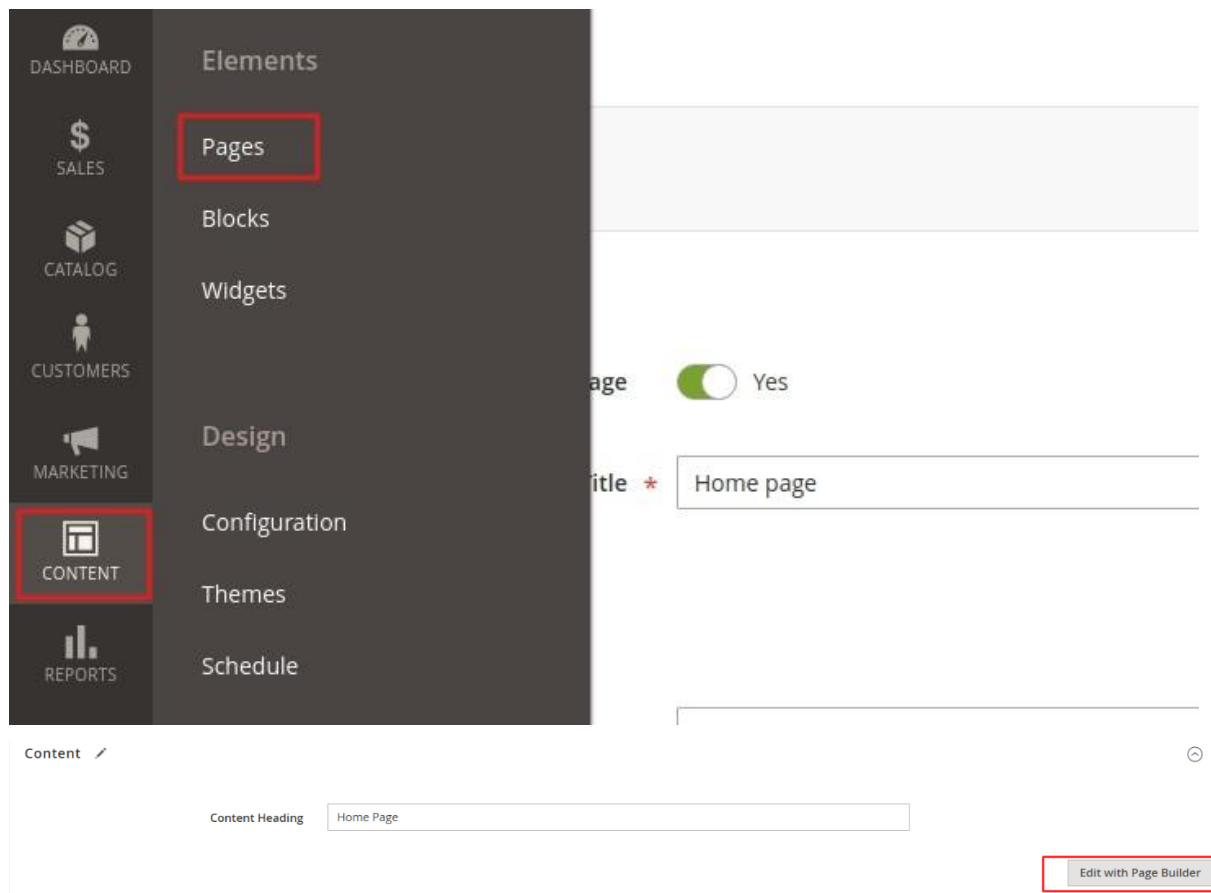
DASHBOARD

SALES

CATALOG

CUSTOMERS

MARKETING

CONTENT

REPORTS

Elements

Pages

Blocks

Widgets

Design

Configuration

Themes

Schedule

age

Yes

itle *

Home page

Content

Content Heading

Home Page

Edit with Page Builder